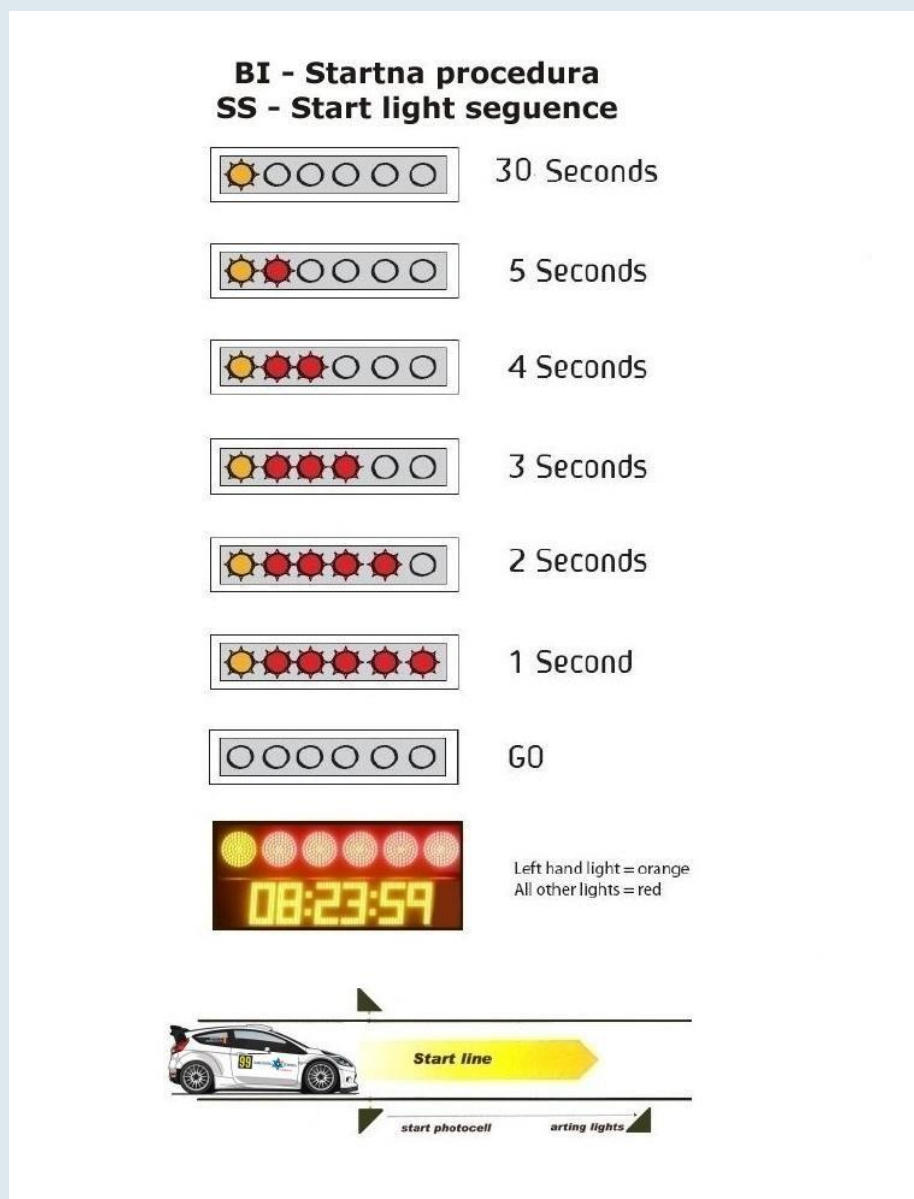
BI - Startna procedura
SS - Start light seguence

30 Seconds

5 Seconds

4 Seconds

3 Seconds

2 Seconds

1 Second

GO

08:23:59

Left hand light = orange
All other lights = red

99

Start line

start photocell

arting lights